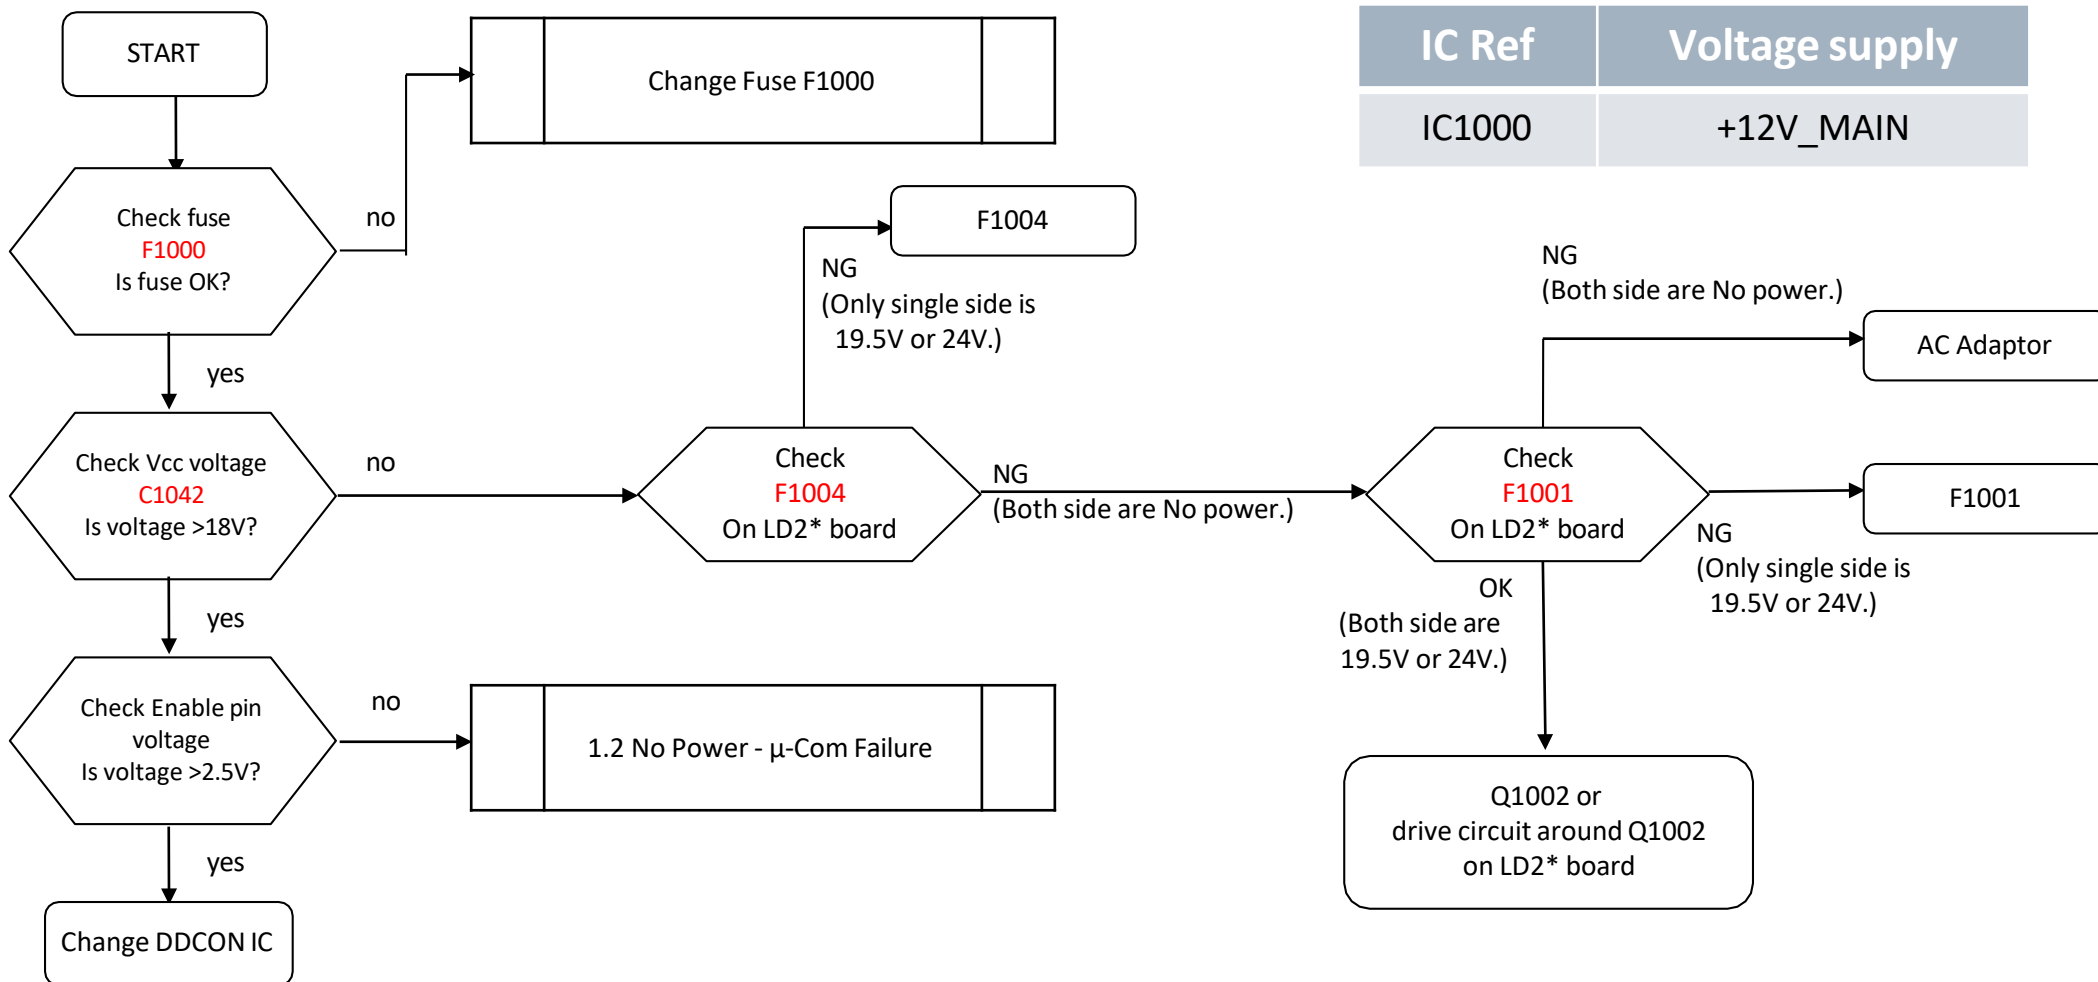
START

Change Fuse F1000

| IC Ref | Voltage supply |
|---|---|
| IC1000 | +12V_MAIN |

Check fuse
F1000
Is fuse OK?

no

yes

F1004

NG
(Only single side is 19.5V or 24V.)

NG
(Both side are No power.)

AC Adaptor

Check Vcc voltage
C1042
Is voltage >18V?

no

Check
F1004
On LD2* board

NG
(Both side are No power.)

Check
F1001
On LD2* board

F1001

NG
(Only single side is 19.5V or 24V.)

OK
(Both side are 19.5V or 24V.)

yes

Check Enable pin voltage
Is voltage >2.5V?

no

1.2 No Power - µ-Com Failure

Q1002 or
drive circuit around Q1002
on LD2* board

yes

Change DDCON IC